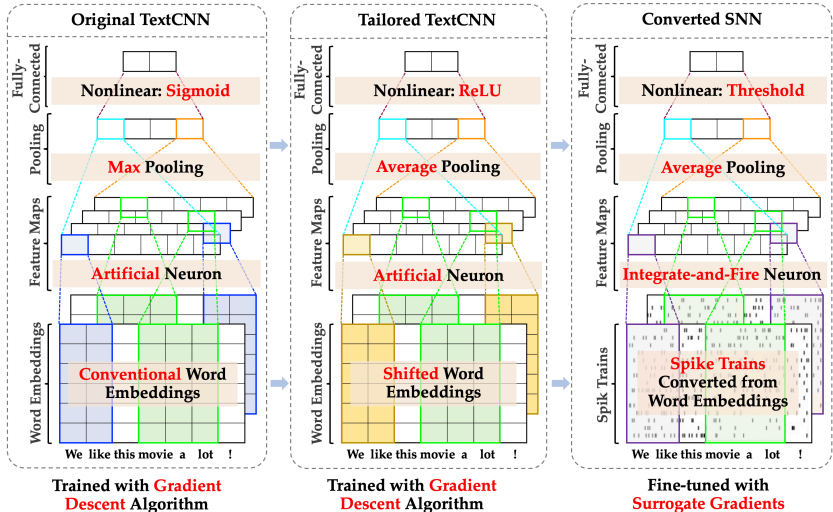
Original TextCNN

Fully-Connected

Nonlinear: Sigmoid

Pooling

Max Pooling

Feature Maps

Artificial Neuron

Word Embeddings

Conventional Word Embeddings

We like this movie a lot !

Trained with Gradient Descent Algorithm

Tailored TextCNN

Fully-Connected

Nonlinear: ReLU

Pooling

Average Pooling

Feature Maps

Artificial Neuron

Word Embeddings

Shifted Word Embeddings

We like this movie a lot !

Trained with Gradient Descent Algorithm

Converted SNN

Fully-Connected

Nonlinear: Threshold

Pooling

Average Pooling

Feature Maps

Integrate-and-Fire Neuron

Spik Trains

Spike Trains Converted from Word Embeddings

We like this movie a lot !

Fine-tuned with Surrogate Gradients